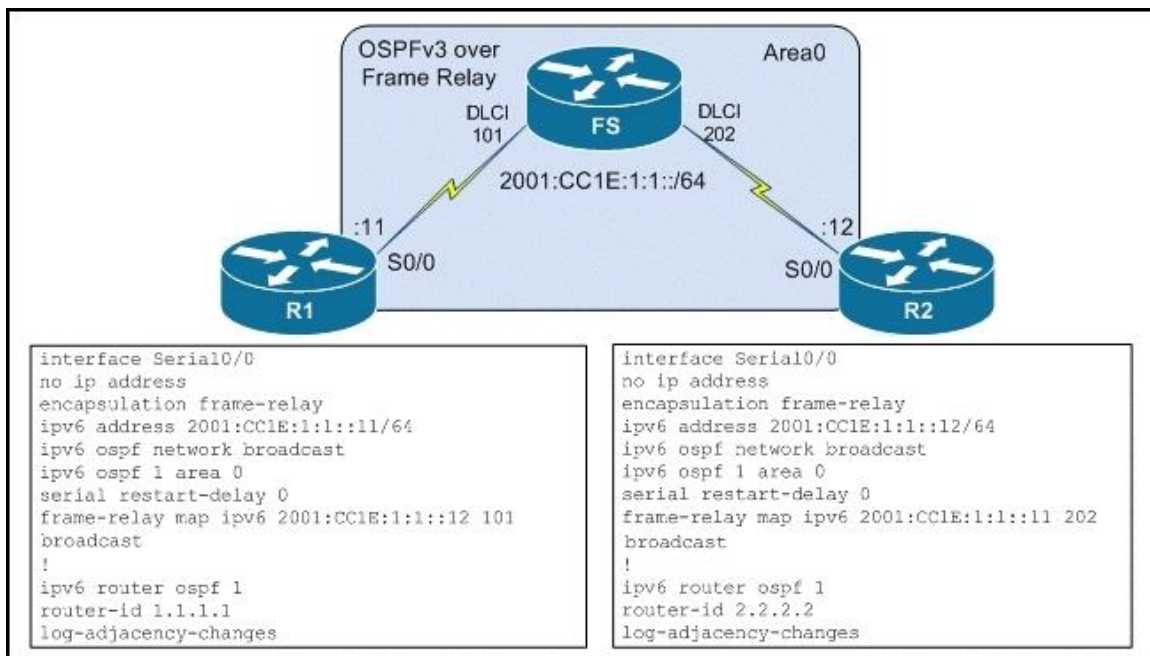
OSPFv3 over Frame Relay

Area0

DLCI 101

FS

DLCI 202

2001:CC1E:1:1::/64

:11

S0/0

R1

:12

S0/0

R2

interface Serial0/0
no ip address
encapsulation frame-relay
ipv6 address 2001:CC1E:1:1::11/64
ipv6 ospf network broadcast
ipv6 ospf 1 area 0
serial restart-delay 0
frame-relay map ipv6 2001:CC1E:1:1::12 101
broadcast
!
ipv6 router ospf 1
router-id 1.1.1.1
log-adjacency-changes

interface Serial0/0
no ip address
encapsulation frame-relay
ipv6 address 2001:CC1E:1:1::12/64
ipv6 ospf network broadcast
ipv6 ospf 1 area 0
serial restart-delay 0
frame-relay map ipv6 2001:CC1E:1:1::11 202
broadcast
!
ipv6 router ospf 1
router-id 2.2.2.2
log-adjacency-changes